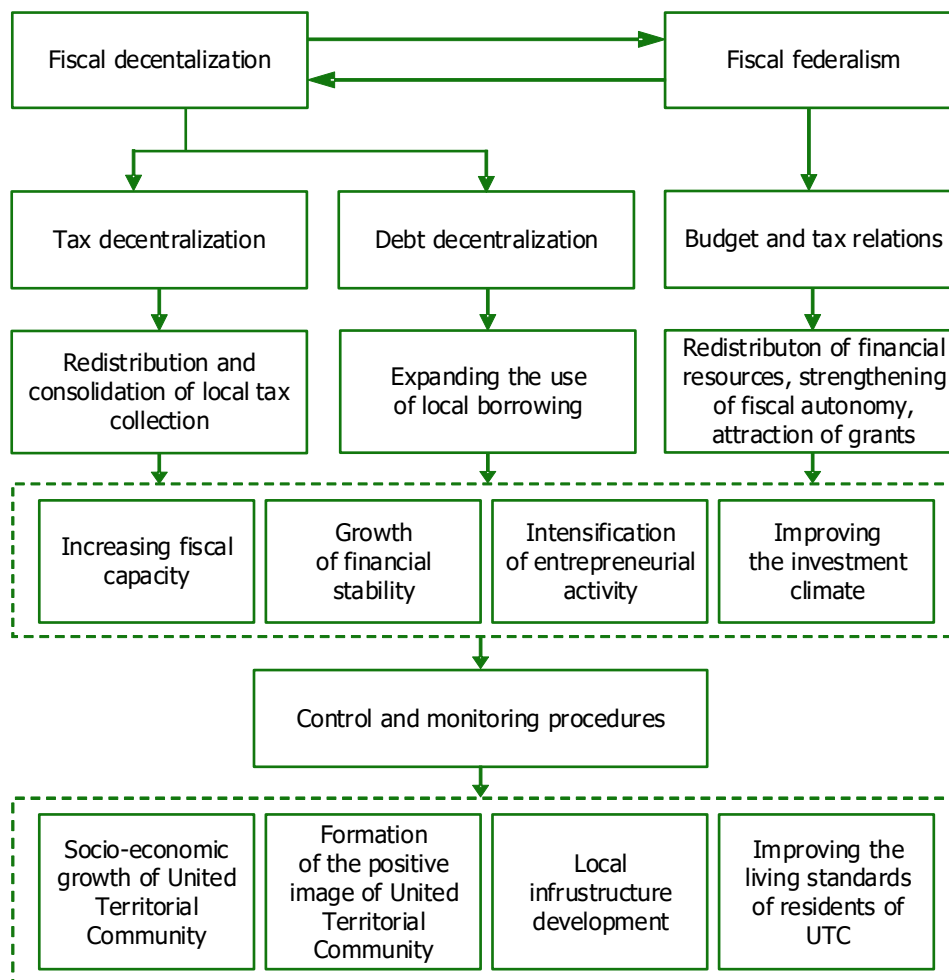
Fiscal decentalization

Fiscal federalism

Tax decentralization

Debt decentralization

Budget and tax relations

Redistribution and consolidation of local tax collection

Expanding the use of local borrowing

Redistributon of financial resources, strengthening of fiscal autonomy, attraction of grants

Increasing fiscal capacity

Growth of financial stability

Intensification of entrepreneurial activity

Improving the investment climate

Control and monitoring procedures

Socio-economic growth of United Territorial Community

Formation of the positive image of United Territorial Community

Local infrustructure development

Improving the living standards of residents of UTC